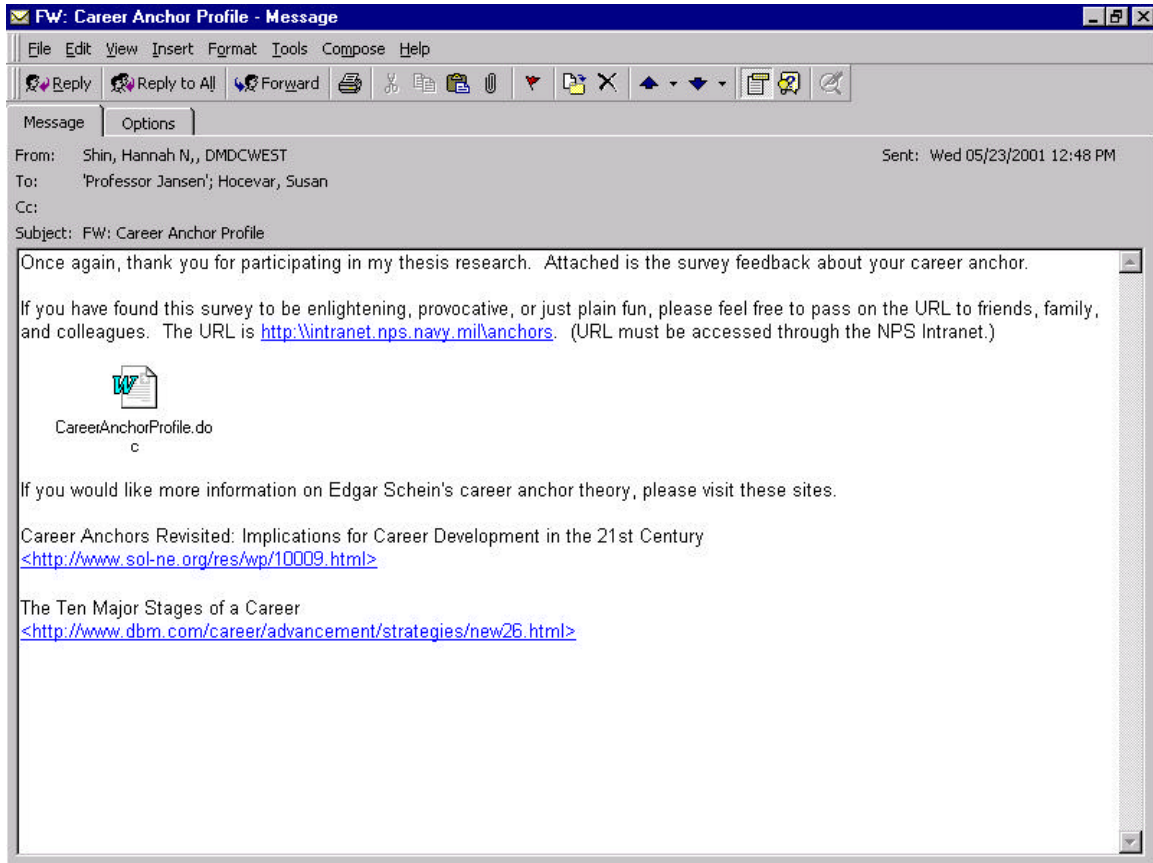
FW: Career Anchor Profile - Message

File Edit View Insert Format Tools Compose Help

Reply Reply to All Forward

Message Options

From: Shin, Hannah N,, DMDCWEST
Sent: Wed 05/23/2001 12:48 PM
To: 'Professor Jansen'; Hocevar, Susan
Cc:
Subject: FW: Career Anchor Profile

Once again, thank you for participating in my thesis research. Attached is the survey feedback about your career anchor.

If you have found this survey to be enlightening, provocative, or just plain fun, please feel free to pass on the URL to friends, family, and colleagues. The URL is http:\\intranet.nps.navy.mil\anchors. (URL must be accessed through the NPS Intranet.)

CareerAnchorProfile.doc

If you would like more information on Edgar Schein's career anchor theory, please visit these sites.

Career Anchors Revisited: Implications for Career Development in the 21st Century
<http://www.sol-ne.org/res/wp/10009.html>

The Ten Major Stages of a Career
<http://www.dbm.com/career/advancement/strategies/new26.html>